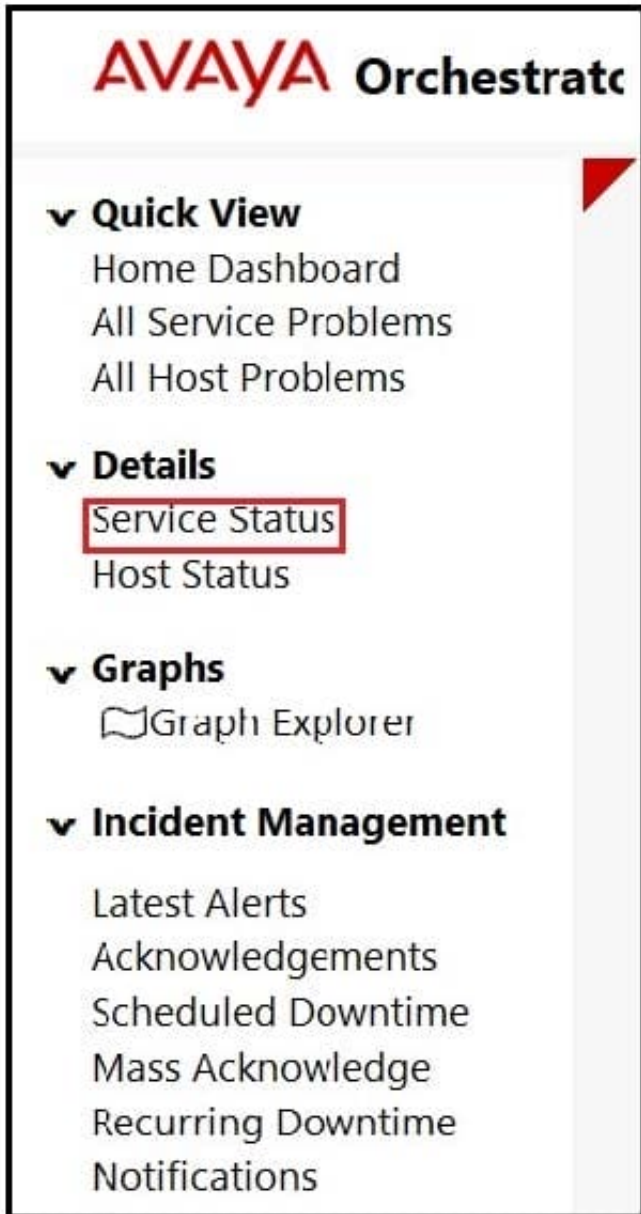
AVAYA Orchestratc

Quick View
Home Dashboard
All Service Problems
All Host Problems

Details
Service Status
Host Status

Graphs
Graph Explorer

Incident Management
Latest Alerts
Acknowledgements
Scheduled Downtime
Mass Acknowledge
Recurring Downtime
Notifications